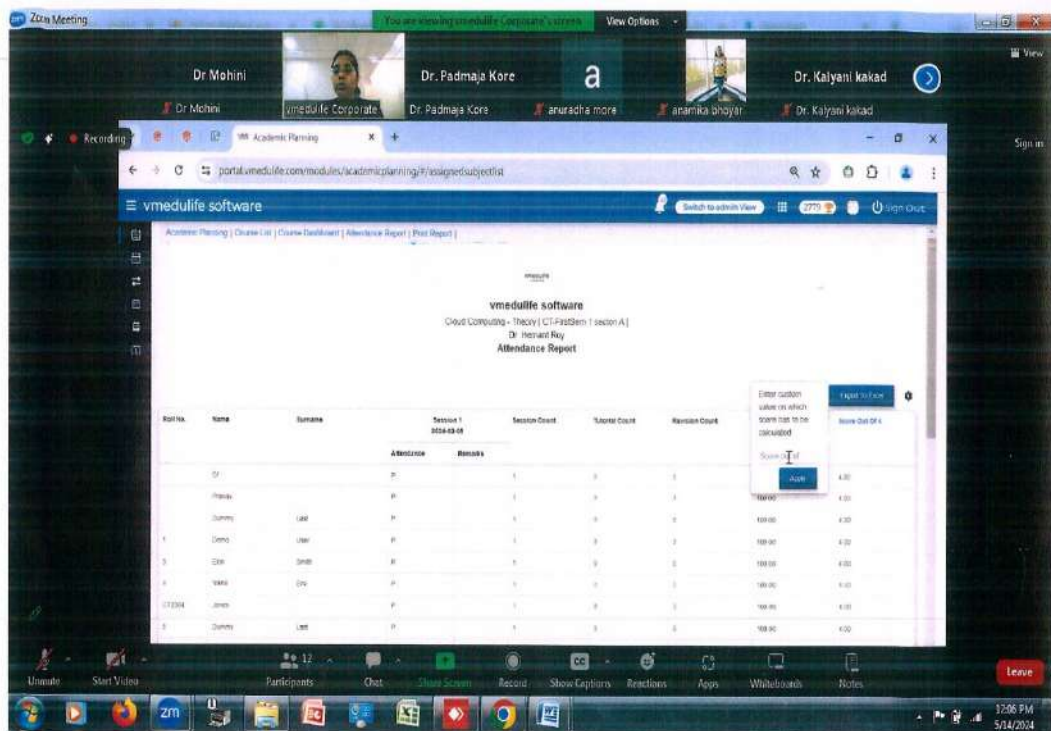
Zoom Meeting

You are viewing vmedulife Corporate's screen View Options

View

Dr Mohini
Dr Mohini
vmedulife Corporate
Dr. Padmaja Kore
Dr. Padmaja Kore
a
anuradha more
anamika bhoyar
Dr. Kalyani kakad
Dr. Kalyani kakad

Recording

Academic Planning

portal.vmedulife.com/modules/academicplanning/#/assignedsubjectlist

Sign in

≡ vmedulife software

Switch to admin View

Sign Out

Academic Planning | Course List | Course Dashboard | Attendance Report | Print Report |

vmedulife software
Cloud Computing - Theory [ CT-FirstSem 1 section A ]
Dr. Hemant Roy
Attendance Report

Enter custom value on which score has to be calculated
Score out of
Apply

Export to Excel

| Roll No. | Name | Surname | Session 1 2024-03-05 Attendance | Remarks | Session Count | Tutorial Count | Revision Count | | Score Out Of 4 |
|---|---|---|---|---|---|---|---|---|---|
| | DJ | | P | | 1 | | | | 4.00 |
| | Pranav | | P | | 1 | | | 100.00 | 4.00 |
| | Dummy | Last | P | | 1 | | | 100.00 | 4.00 |
| 1 | Demo | User | P | | 1 | | | 100.00 | 4.00 |
| 3 | Elon | Smith | P | | 1 | | | 100.00 | 4.00 |
| | Vikas | Env | P | | 1 | | | 100.00 | 4.00 |
| CT2304 | Jones | | P | | 1 | | | 100.00 | 4.00 |
| 3 | Dummy | Last | P | | 1 | | | 100.00 | 4.00 |

Unmute Start Video Participants 12 Chat Share Screen Record Show Captions Reactions Apps Whiteboards Notes Leave

12:06 PM
5/14/2024